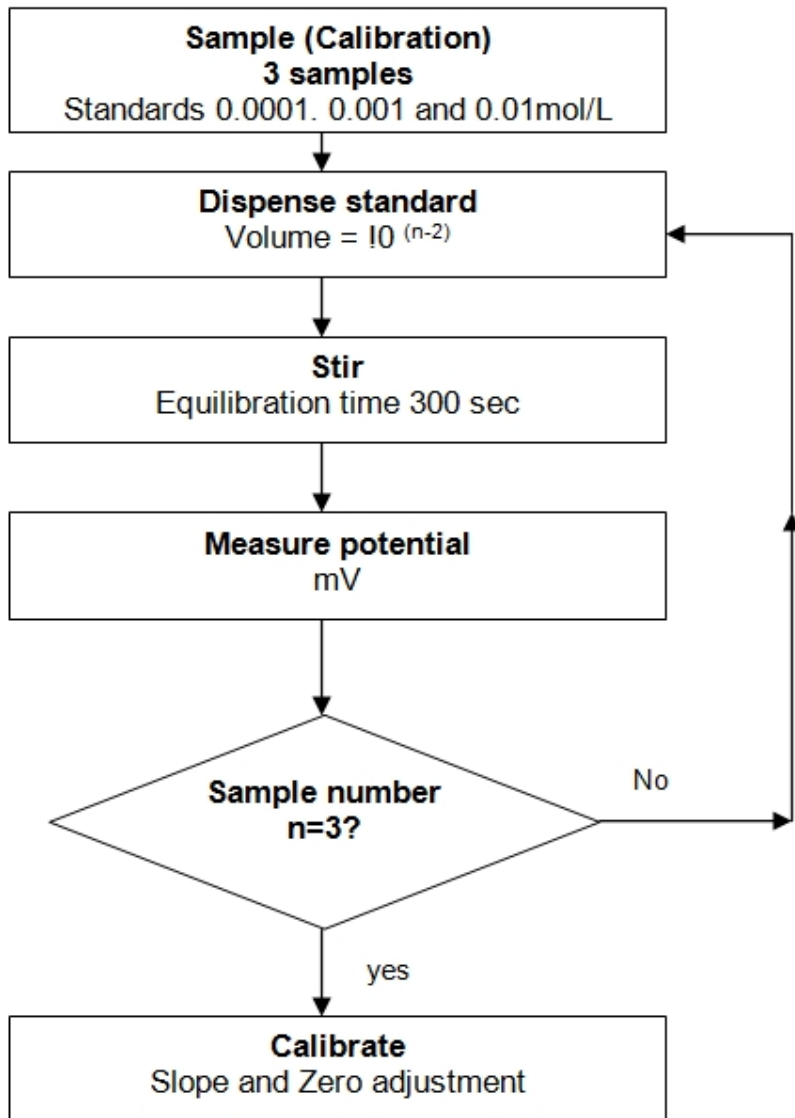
**Sample (Calibration)**
**3 samples**
Standards 0.0001. 0.001 and 0.01mol/L

**Dispense standard**
Volume = !0 $^{(n-2)}$

**Stir**
Equilibration time 300 sec

**Measure potential**
mV

**Sample number**
**n=3?**

No

yes

**Calibrate**
Slope and Zero adjustment